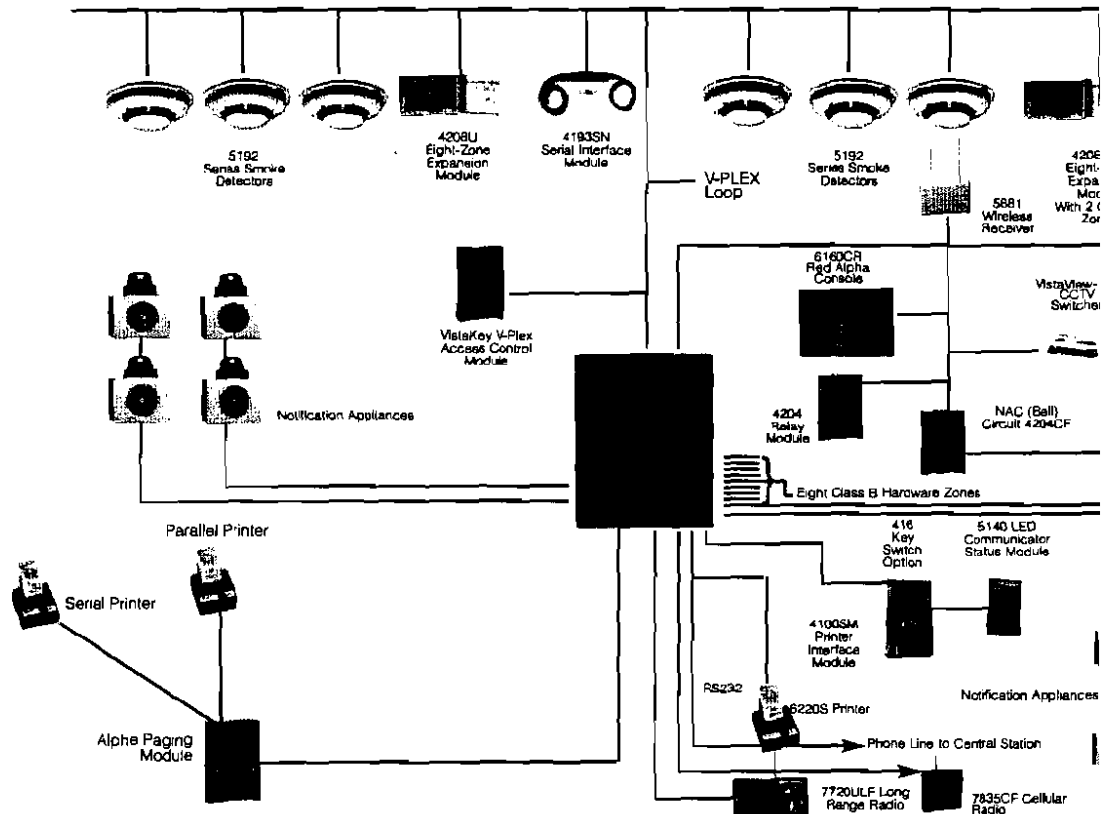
5192
Sensa Smoke
Detectors

4208U
Eight-Zone
Expansion
Module

4193SN
Serial Interface
Module

V-PLEX
Loop

5192
Series Smoke
Detectors

4208
Eight-
Expa
Mod
With 2 C
Zon

5881
Wireless
Receiver

6160CR
Red Alpha
Console

VistaView-
CCTV
Switcher

VistaKey V-Plex
Access Control
Module

Notification Appliances

4204
Relay
Module

NAC (Bell)
Circuit 4204CF

Eight Class B Hardware Zones

Parallel Printer

Serial Printer

416
Key
Switch
Option

5140 LED
Communicator
Status Module

4100SM
Printer
Interface
Module

Notification Appliances

RS232

6220S Printer

Alpha Paging
Module

Phone Line to Central Station

7720ULF Long
Range Radio

7835CF Cellular
Radio